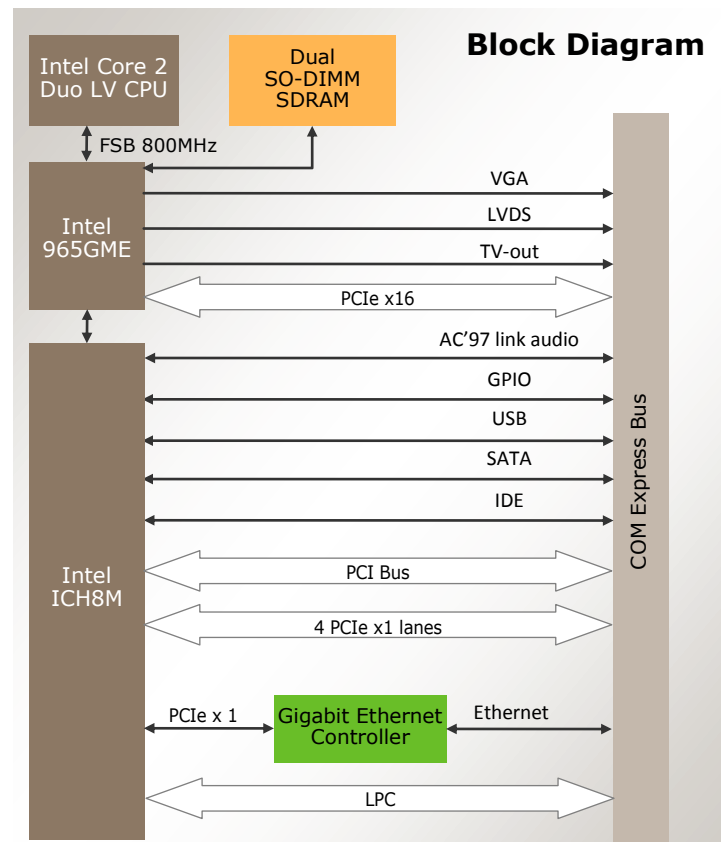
Block Diagram

Intel Core 2 Duo LV CPU

Dual SO-DIMM SDRAM

FSB 800MHz

Intel 965GME

VGA

LVDS

TV-out

PCIe x16

AC’97 link audio

GPIO

USB

SATA

IDE

Intel ICH8M

PCI Bus

4 PCIe x1 lanes

PCIe x 1

Gigabit Ethernet Controller

Ethernet

LPC

COM Express Bus